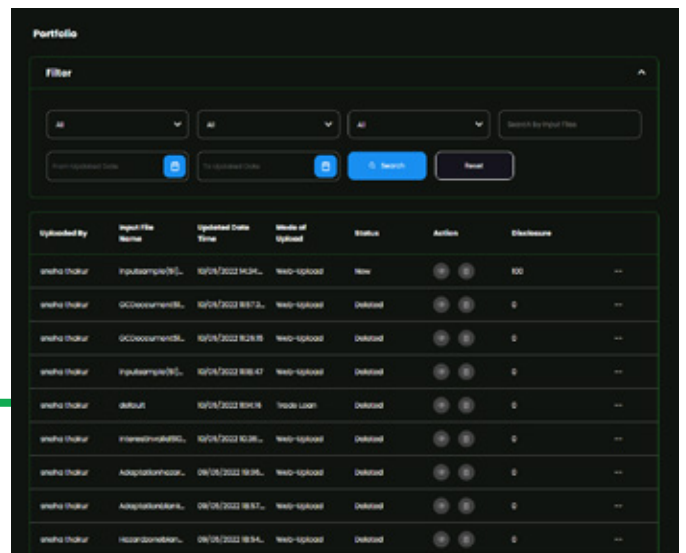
Portfolio

Filter

All
All
All
Search by Input Files

From Updated Date
To Updated Date
Search
Reset

| Uploaded By | Input File Name | Updated Date Time | Mode of Upload | Status | Action | Disclosure | |
|---|---|---|---|---|---|---|---|
| sneha thakur | inputsample(8)_... | 10/05/2022 14:34... | Web-Upload | New | | 100 | ... |
| sneha thakur | GCDocument(8)... | 10/05/2022 13:57:3... | Web-Upload | Deleted | | 0 | ... |
| sneha thakur | GCDocument(8)... | 10/05/2022 11:29:15 | Web-Upload | Deleted | | 0 | ... |
| sneha thakur | inputsample(8)_... | 10/05/2022 11:06:47 | Web-Upload | Deleted | | 0 | ... |
| sneha thakur | default | 10/05/2022 11:14:16 | Trade Loan | Deleted | | 0 | ... |
| sneha thakur | InterestInvalid(8)... | 10/05/2022 10:36... | Web-Upload | Deleted | | 0 | ... |
| sneha thakur | AdaptationHazar... | 09/05/2022 19:36... | Web-Upload | Deleted | | 0 | ... |
| sneha thakur | AdaptationBlank... | 09/05/2022 18:57... | Web-Upload | Deleted | | 0 | ... |
| sneha thakur | HazardoneBlan... | 09/05/2022 18:54... | Web-Upload | Deleted | | 0 | ... |